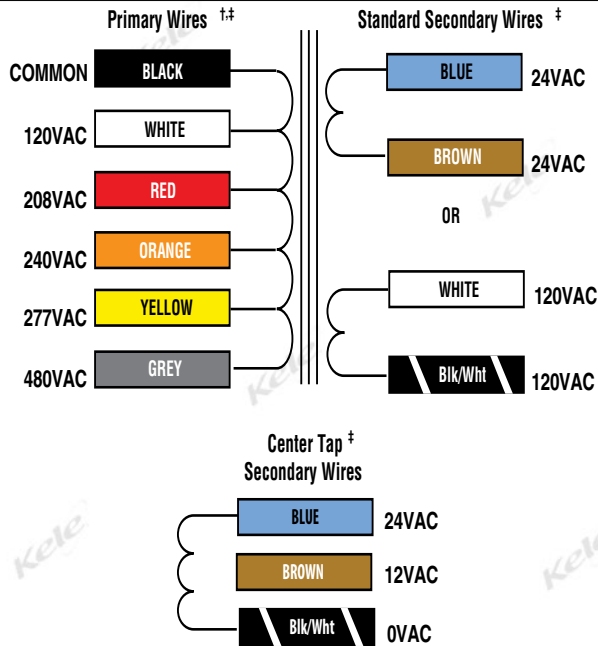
Primary Wires †,‡

COMMON BLACK

120VAC WHITE

208VAC RED

240VAC ORANGE

277VAC YELLOW

480VAC GREY

Standard Secondary Wires ‡

BLUE 24VAC

BROWN 24VAC

OR

WHITE 120VAC

Blk/Wht 120VAC

Center Tap ‡
Secondary Wires

BLUE 24VAC

BROWN 12VAC

Blk/Wht 0VAC

Kele Kele Kele Kele Kele